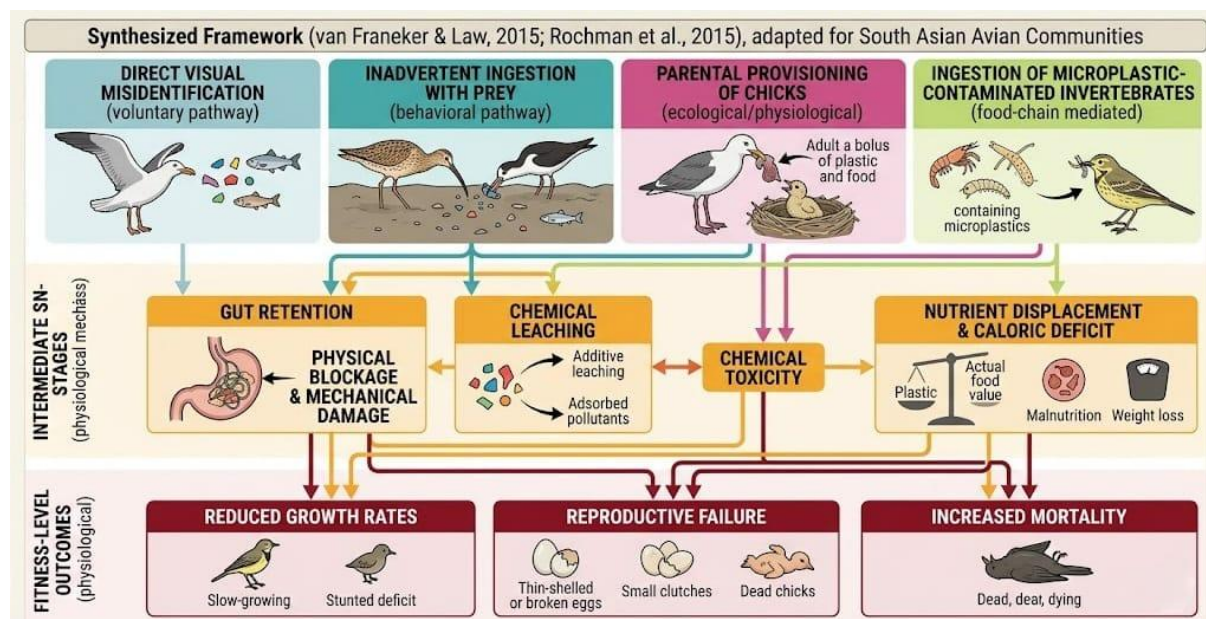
Synthesized Framework (van Franeker & Law, 2015; Rochman et al., 2015), adapted for South Asian Avian Communities

DIRECT VISUAL MISIDENTIFICATION (voluntary pathway)

INADVERTENT INGESTION WITH PREY (behavioral pathway)

PARENTAL PROVISIONING OF CHICKS (ecological/physiological)

Adult a bolus of plastic and food

INGESTION OF MICROPLASTIC-CONTAMINATED INVERTEBRATES (food-chain mediated)

containing microplastics

INTERMEDIATE SN-STAGES (physiological mechäss)

GUT RETENTION

PHYSICAL BLOCKAGE & MECHANICAL DAMAGE

CHEMICAL LEACHING

Additive leaching

Adsorbed pollutants

CHEMICAL TOXICITY

NUTRIENT DISPLACEMENT & CALORIC DEFICIT

Plastic

Actual food value

Malnutrition

Weight loss

FITNESS-LEVEL OUTCOMES (physiological)

REDUCED GROWTH RATES

Slow-growing

Stunted deficit

REPRODUCTIVE FAILURE

Thin-shelled or broken eggs

Small clutches

Dead chicks

INCREASED MORTALITY

Dead, deat, dying